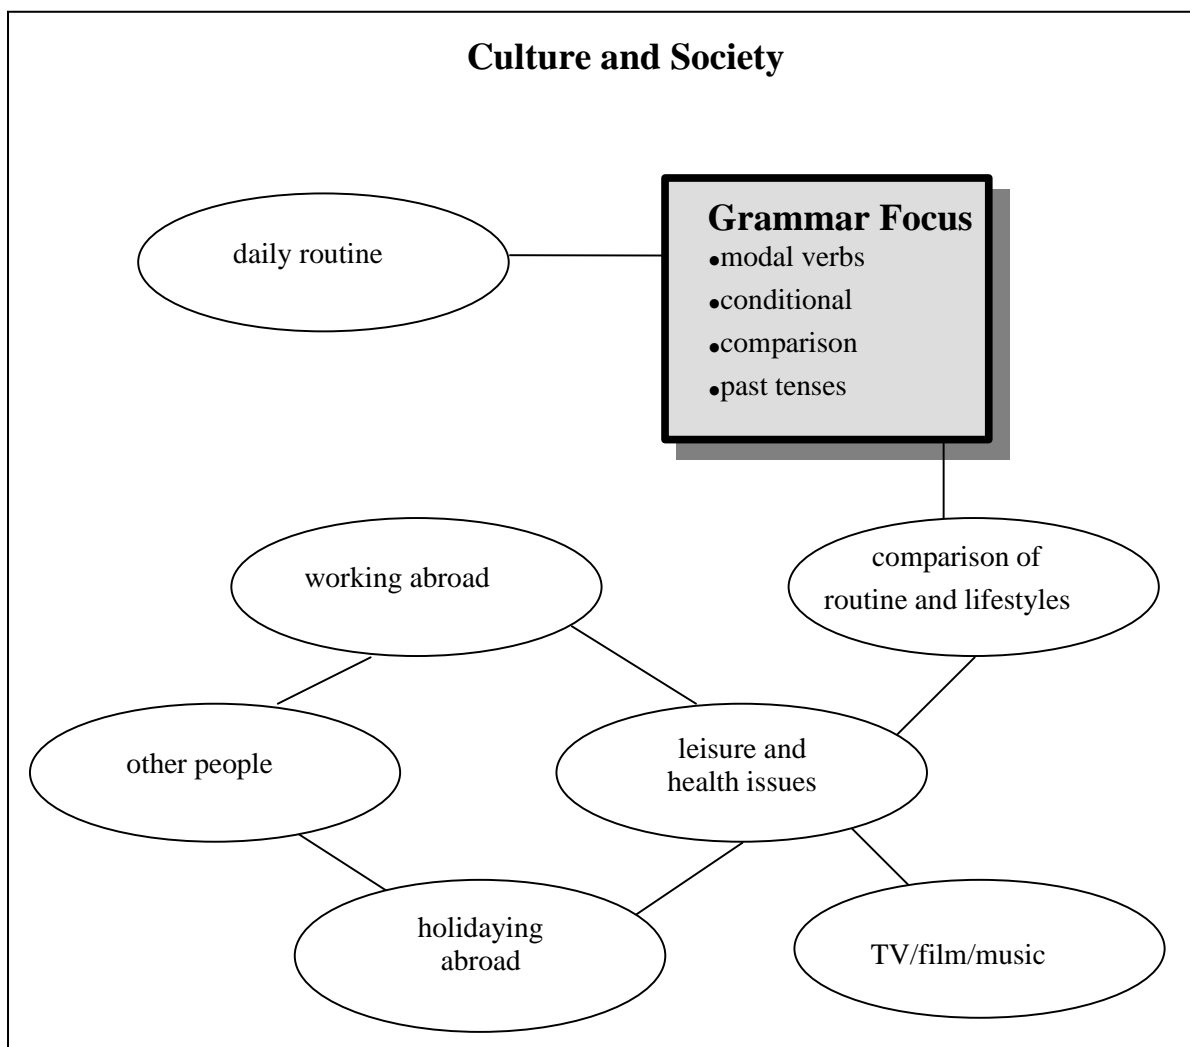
Culture and Society

daily routine

Grammar Focus
- modal verbs
- conditional
- comparison
- past tenses

working abroad

comparison of routine and lifestyles

other people

leisure and health issues

holidaying abroad

TV/film/music